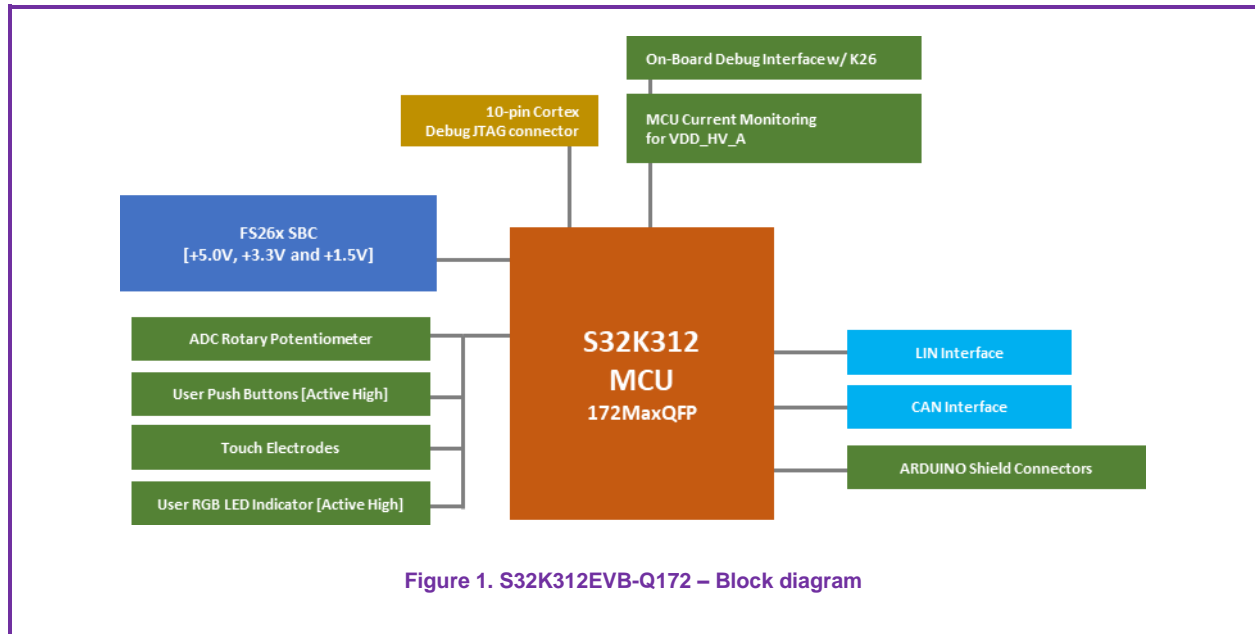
On-Board Debug Interface w/ K26

10-pin Cortex Debug JTAG connector

MCU Current Monitoring for VDD_HV_A

FS26x SBC
[+5.0V, +3.3V and +1.5V]

S32K312
MCU
172MaxQFP

ADC Rotary Potentiometer

User Push Buttons [Active High]

Touch Electrodes

User RGB LED Indicator [Active High]

LIN Interface

CAN Interface

ARDUINO Shield Connectors

Figure 1. S32K312EVB-Q172 – Block diagram